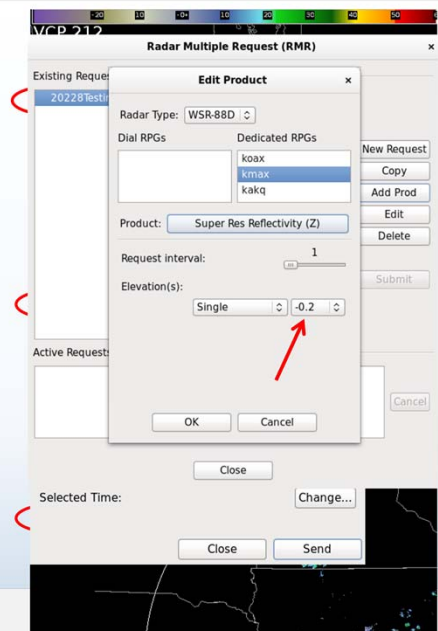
-20 10 0 10 20 30 40 50

VCP 212

Radar Multiple Request (RMR) ×

Existing Reques

20228Testi

Edit Product ×

Radar Type: WSR-88D

Dial RPGs

Dedicated RPGs

koax
kmax
kakq

Product: Super Res Reflectivity (Z)

Request interval: 1

Elevation(s):

Single

-0.2

OK Cancel

New Request
Copy
Add Prod
Edit
Delete
Submit

Active Requests

Cancel

Close

Selected Time:

Change...

Close Send